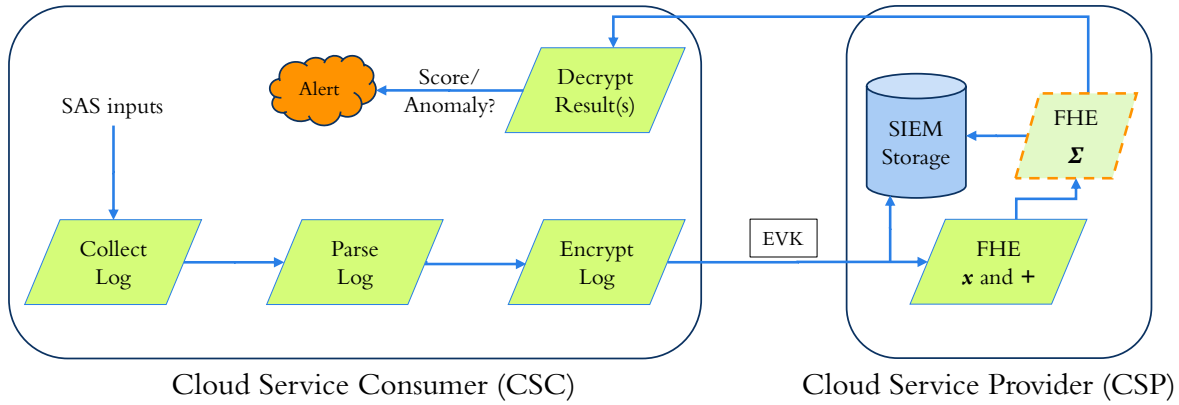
Alert

Score/ Anomaly?

Decrypt Result(s)

SAS inputs

SIEM Storage

FHE
$\Sigma$

Collect Log

Parse Log

Encrypt Log

EVK

FHE
$\times$ and $+$

Cloud Service Consumer (CSC)

Cloud Service Provider (CSP)